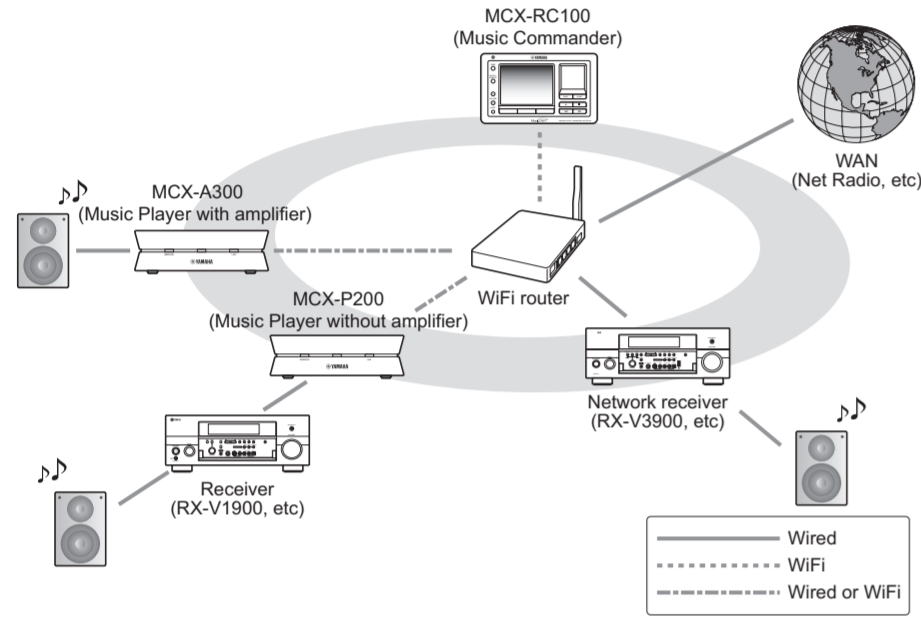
MCX-RC100
(Music Commander)

WAN
(Net Radio, etc)

MCX-A300
(Music Player with amplifier)

WiFi router

MCX-P200
(Music Player without amplifier)

Network receiver
(RX-V3900, etc)

Receiver
(RX-V1900, etc)

Wired
WiFi
Wired or WiFi